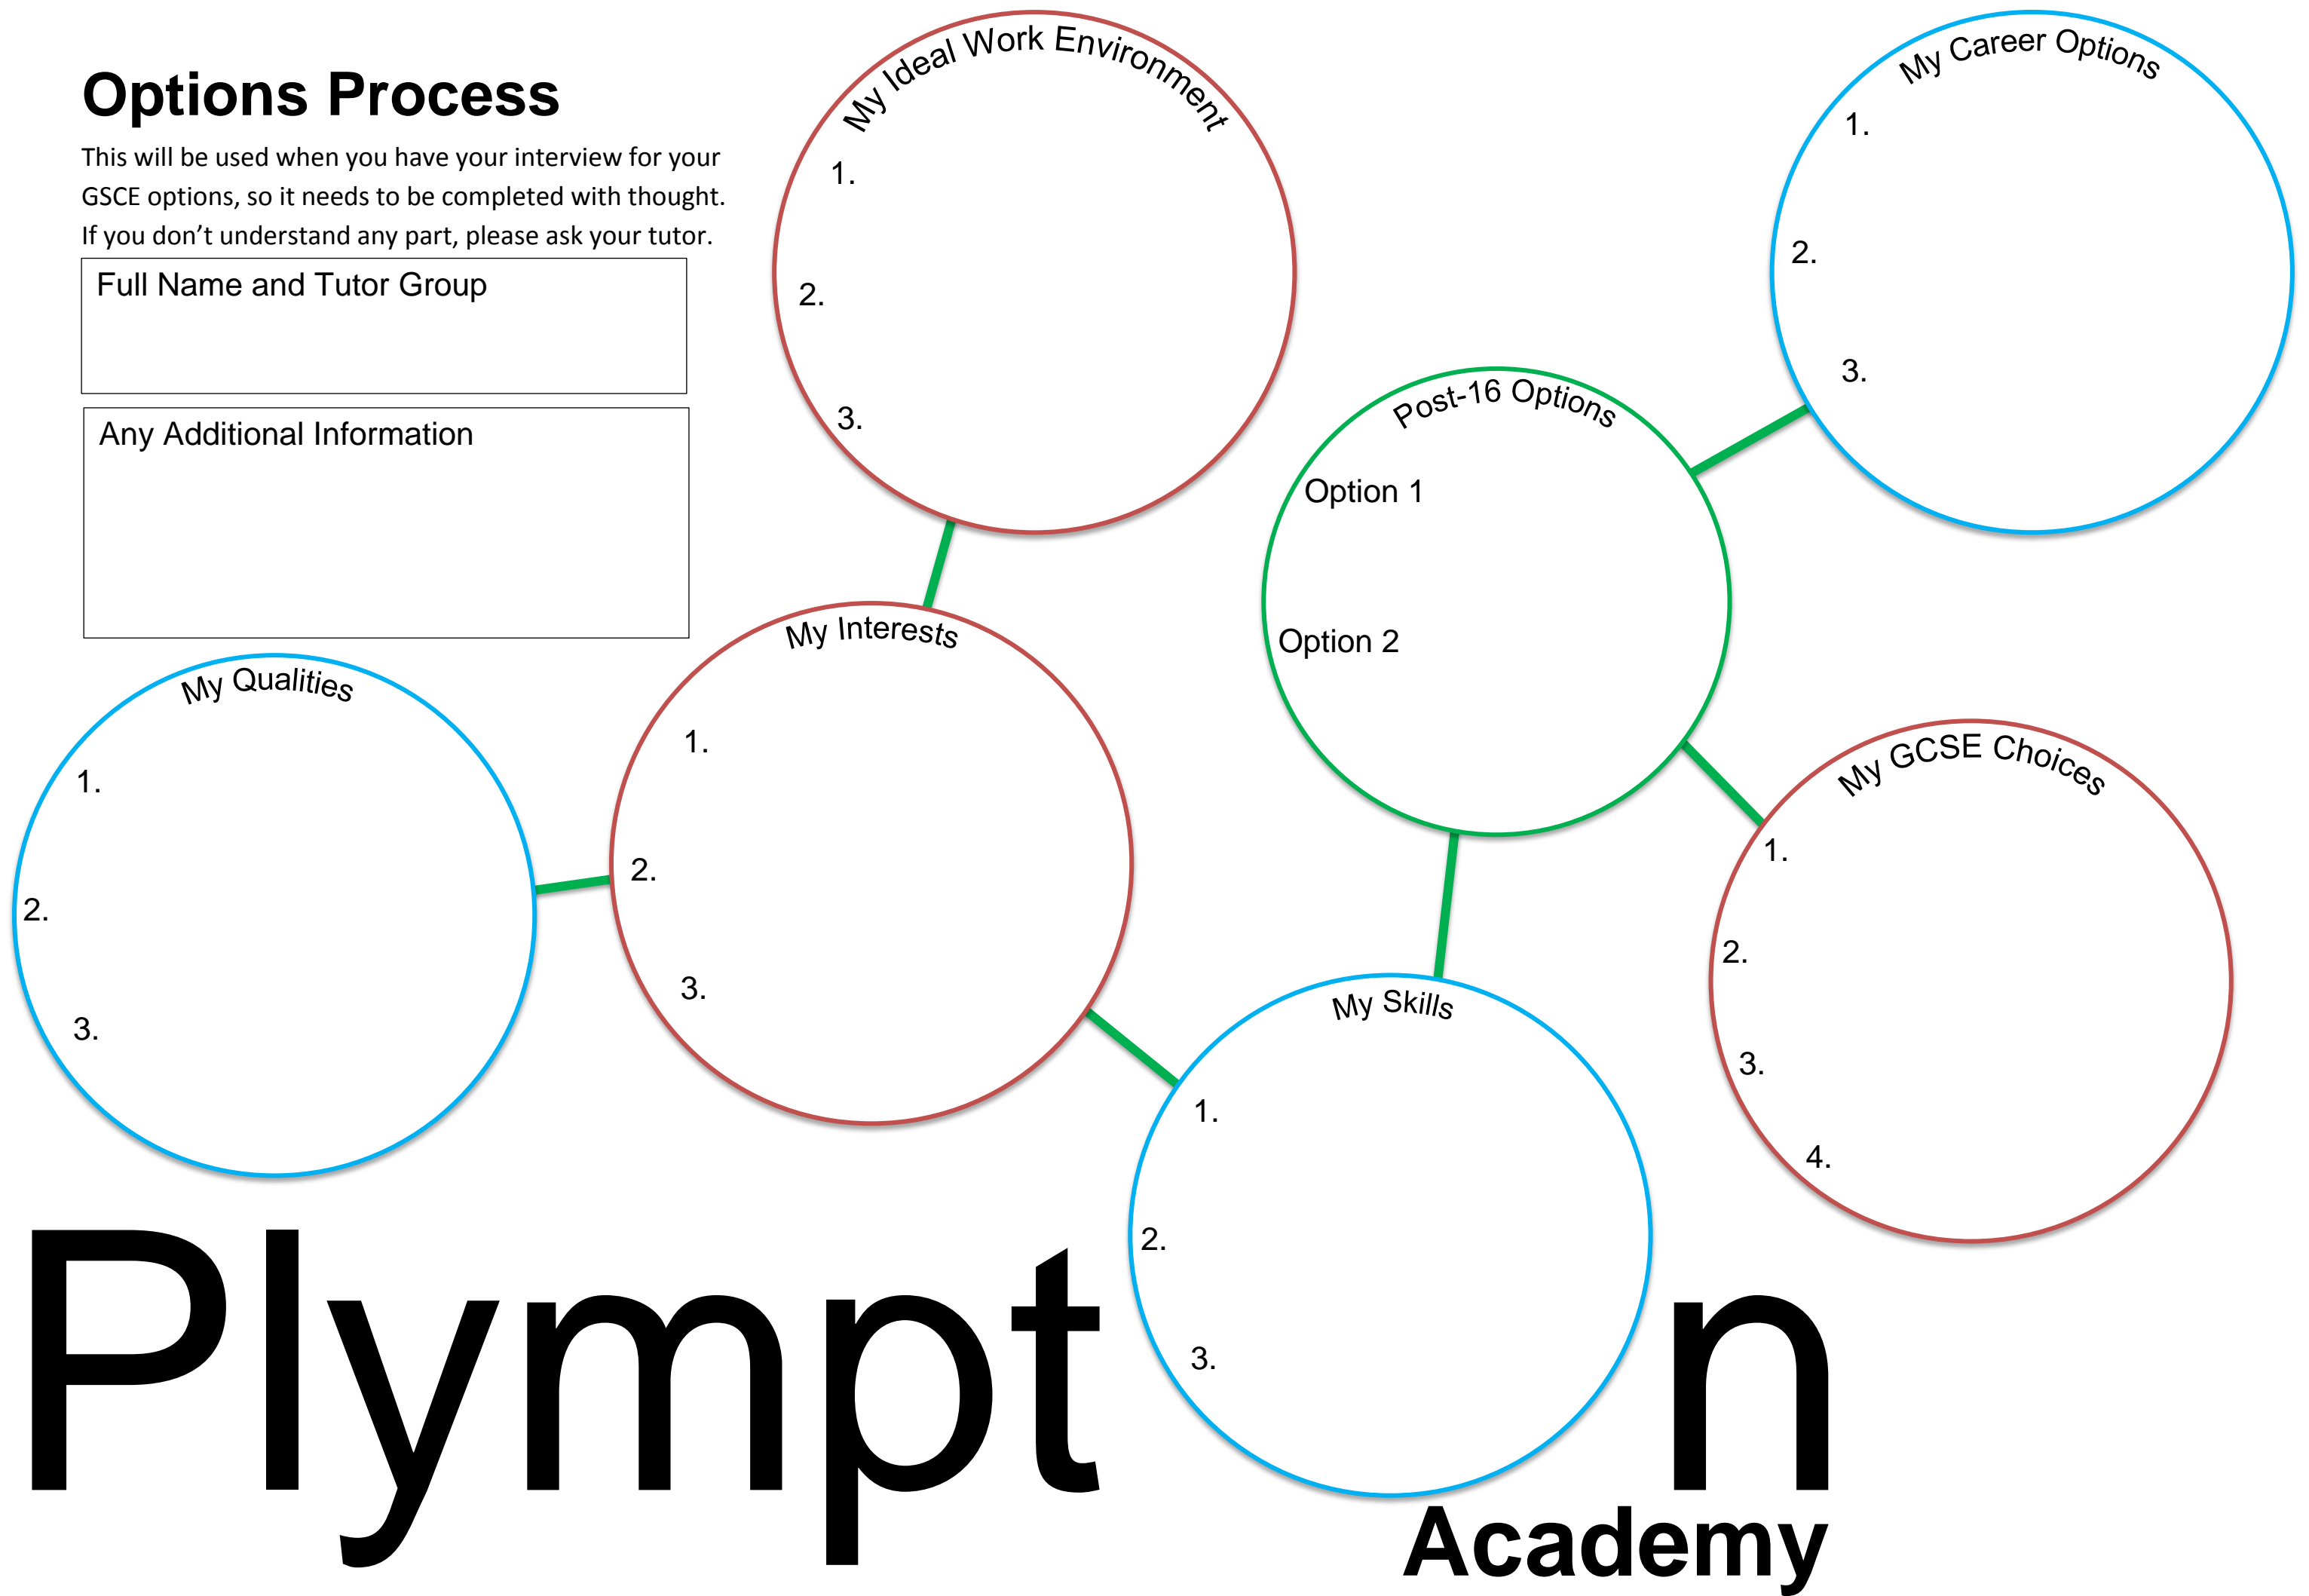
Options Process

This will be used when you have your interview for your GSCE options, so it needs to be completed with thought. If you don't understand any part, please ask your tutor.

Full Name and Tutor Group

Any Additional Information

My Ideal Work Environment
1.
2.
3.

My Career Options
1.
2.
3.

Post-16 Options
Option 1
Option 2

My Interests
1.
2.
3.

My Qualities
1.
2.
3.

My GCSE Choices
1.
2.
3.
4.

My Skills
1.
2.
3.

Plympt n
Academy